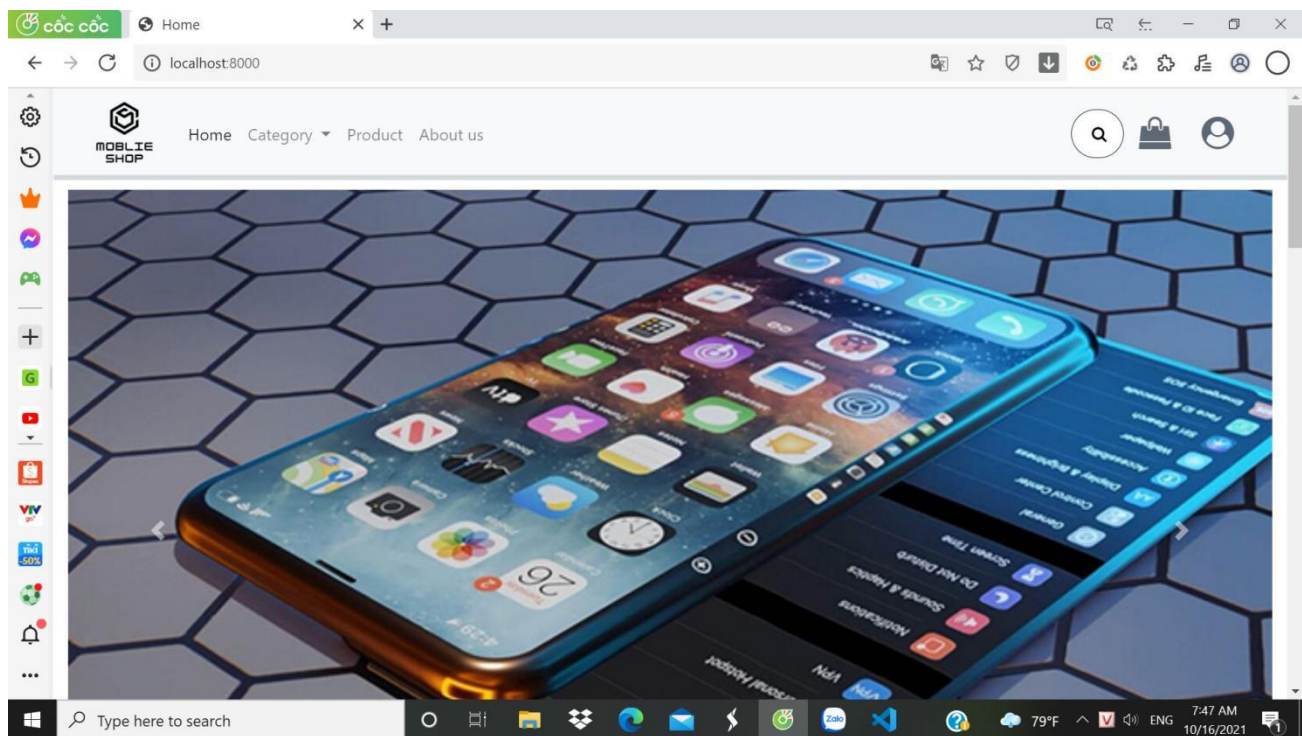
cốc cốc
Home
localhost:8000
MOBLIE SHOP
Home Category Product About us
26
4:29
Screen Time
Do Not Disturb
Sounds & Haptics
Notifications
General
Control Center
Display & Brightness
Accessibility
Wallpaper
Siri & Search
Face ID & Passcode
Emergency SOS
VPN
Personal Hotspot
Type here to search
79°F
ENG
7:47 AM
10/16/2021